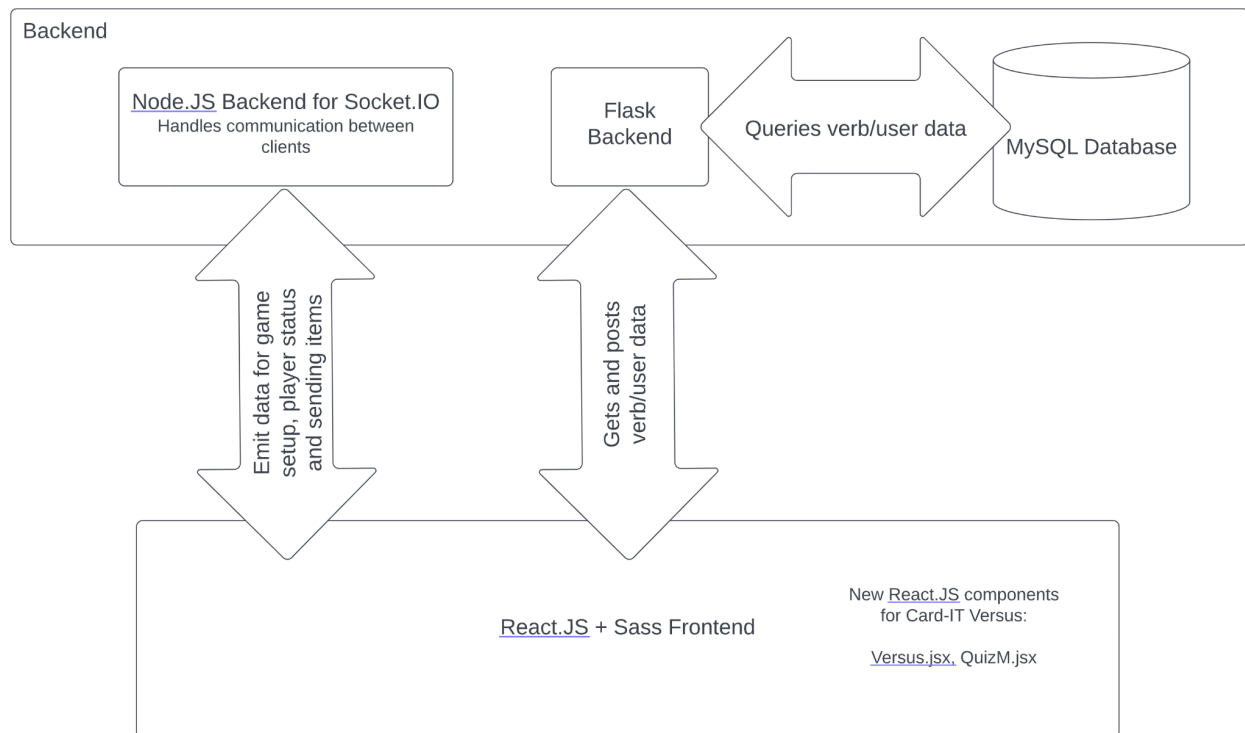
Backend

Node.JS Backend for Socket.IO
Handles communication between clients

Flask Backend

Queries verb/user data

MySQL Database

Emit data for game setup, player status and sending items

Gets and posts verb/user data

React.JS + Sass Frontend

New React.JS components for Card-IT Versus:

Versus.jsx, QuizM.jsx